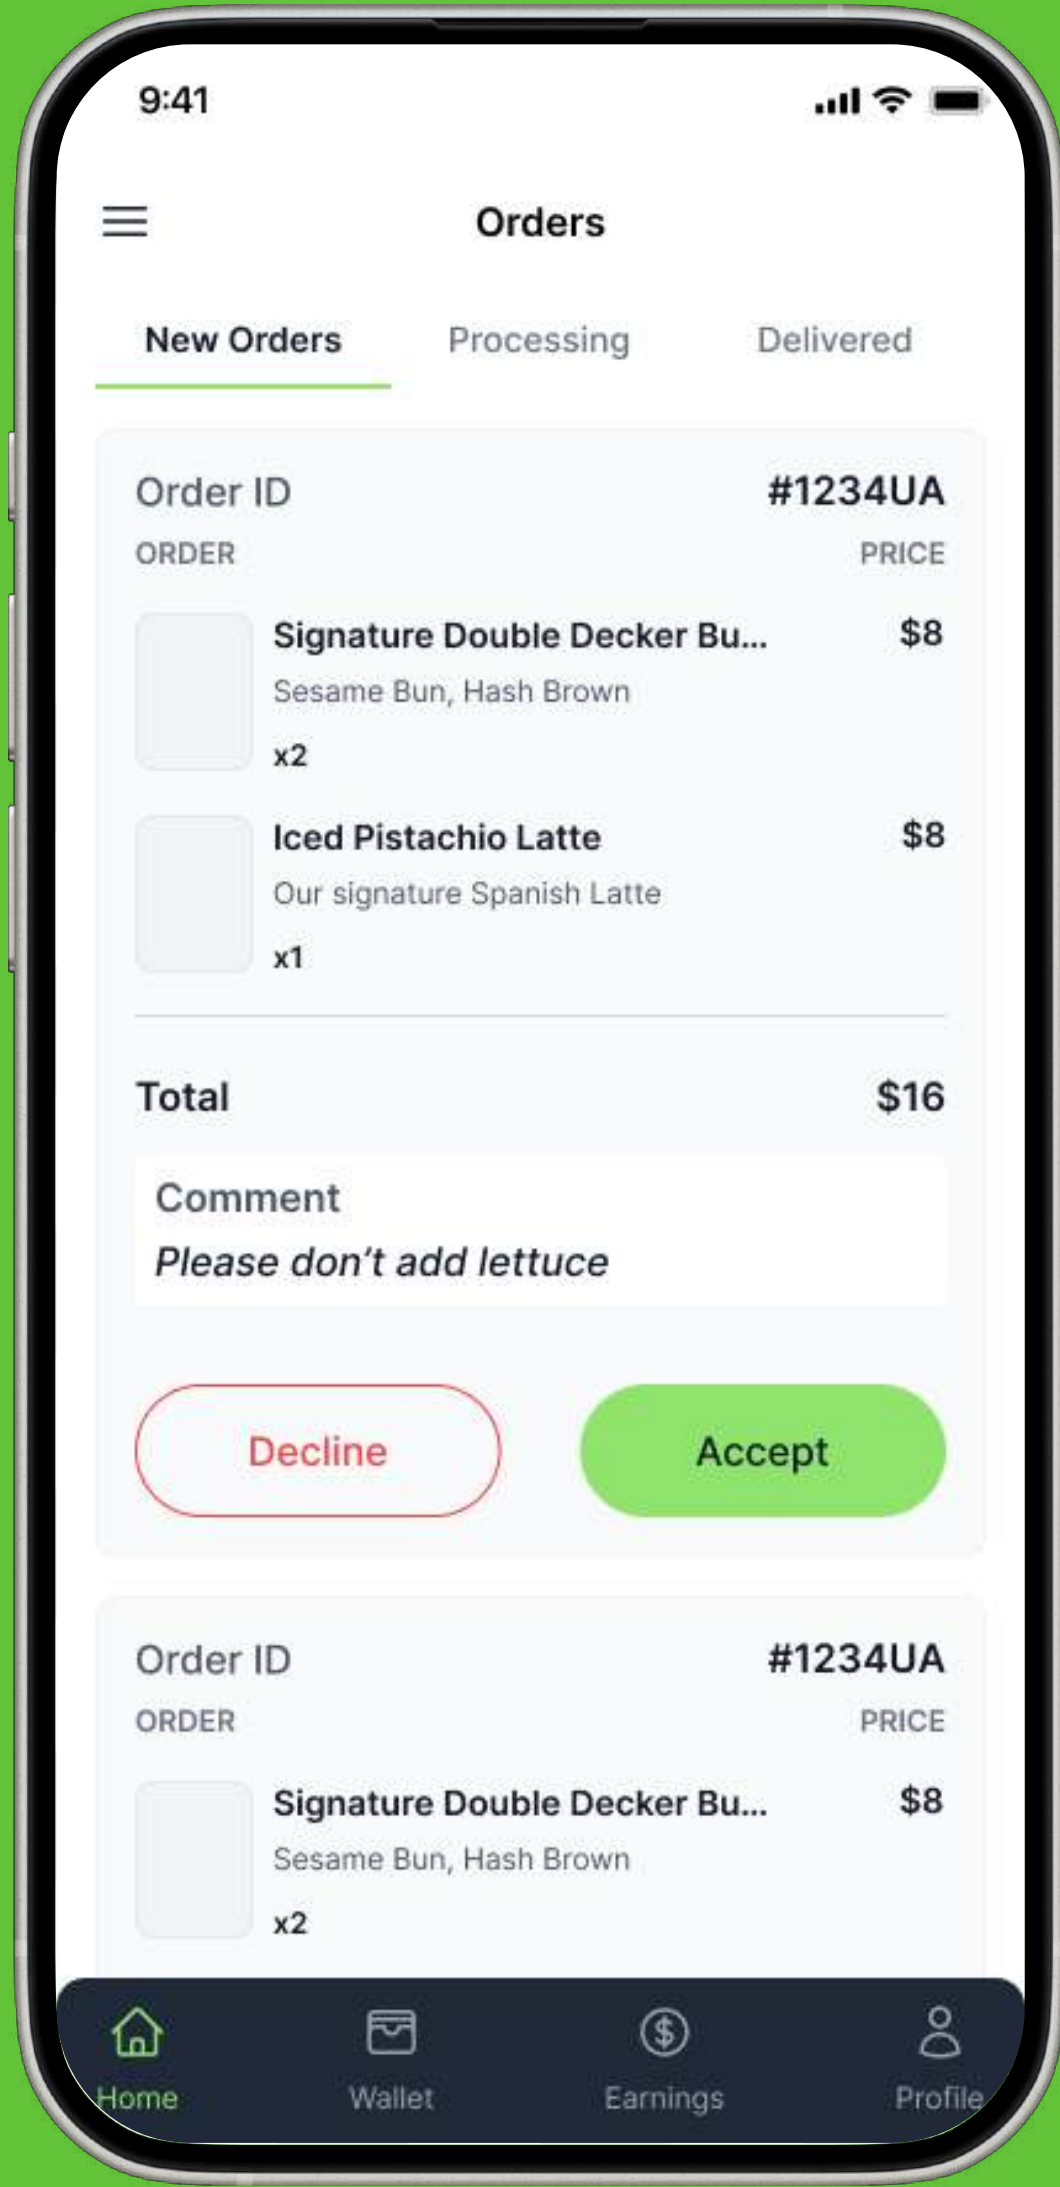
9:41

Orders

New Orders
Processing
Delivered

Order ID #1234UA
ORDER PRICE

Signature Double Decker Bu... $8
Sesame Bun, Hash Brown
x2

Iced Pistachio Latte $8
Our signature Spanish Latte
x1

Total $16

Comment
Please don’t add lettuce

Decline
Accept

Order ID #1234UA
ORDER PRICE

Signature Double Decker Bu... $8
Sesame Bun, Hash Brown
x2

Home
Wallet
Earnings
Profile